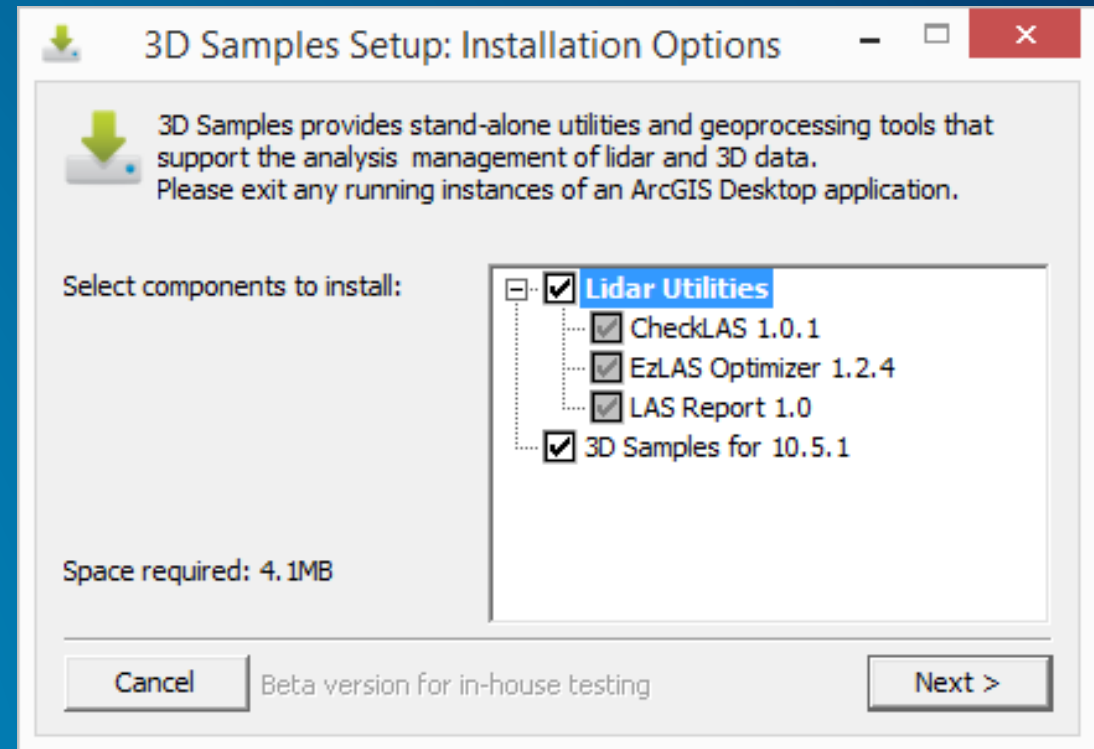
3D Samples Setup: Installation Options

3D Samples provides stand-alone utilities and geoprocessing tools that support the analysis  management of lidar and 3D data.
Please exit any running instances of an ArcGIS Desktop application.

Select components to install:

Lidar Utilities
CheckLAS 1.0.1
EzLAS Optimizer 1.2.4
LAS Report 1.0
3D Samples for 10.5.1

Space required: 4.1MB

Cancel
Beta version for in-house testing
Next >